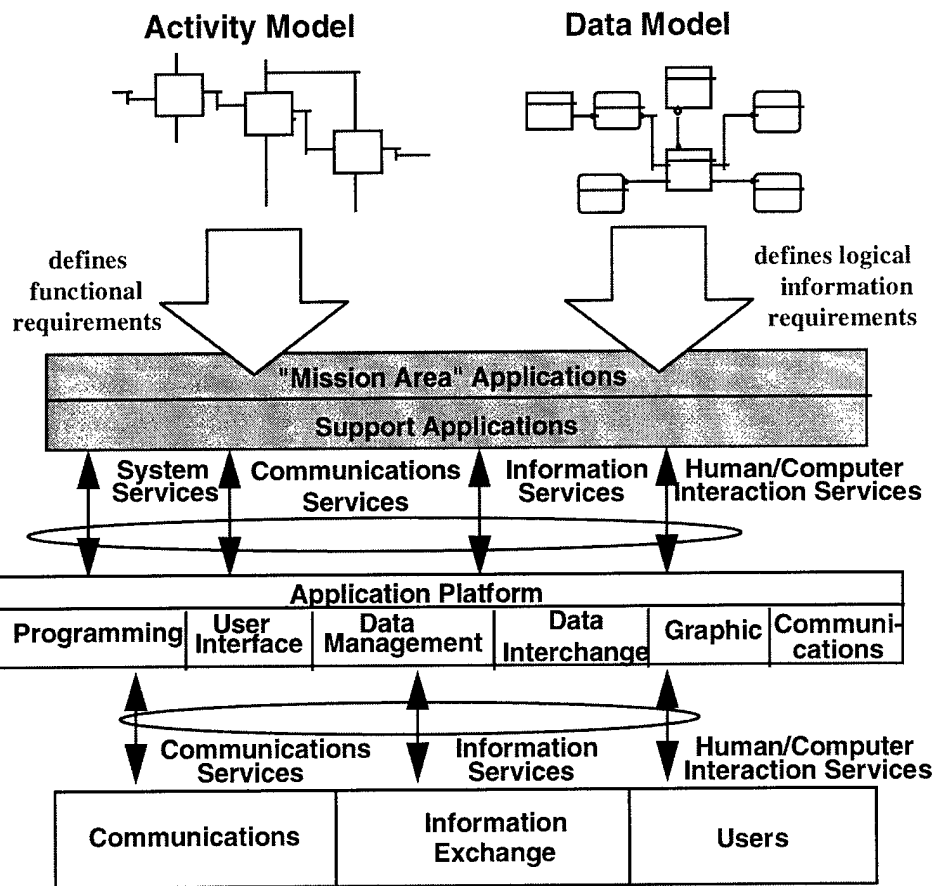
Activity Model

Data Model

defines functional requirements

defines logical information requirements

"Mission Area" Applications

Support Applications

System Services

Communications Services

Information Services

Human/Computer Interaction Services

Application Platform

| Programming | User Interface | Data Management | Data Interchange | Graphic | Communications |
|---|---|---|---|---|---|

Communications Services

Information Services

Human/Computer Interaction Services

| Communications | Information Exchange | Users |
|---|---|---|